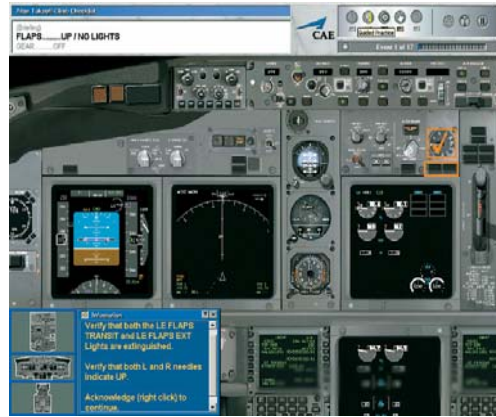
After Takeoff Climb Checklist

(Briefing)
FLAPS..........UP / NO LIGHTS
GEAR..........OFF

CAE

Guided Practice

Event 1 of 17

Information

Verify that both the LE FLAPS TRANSIT and LE FLAPS EXT Lights are extinguished.

Verify that both L and R needles indicate UP.

Acknowledge (right click) to continue.